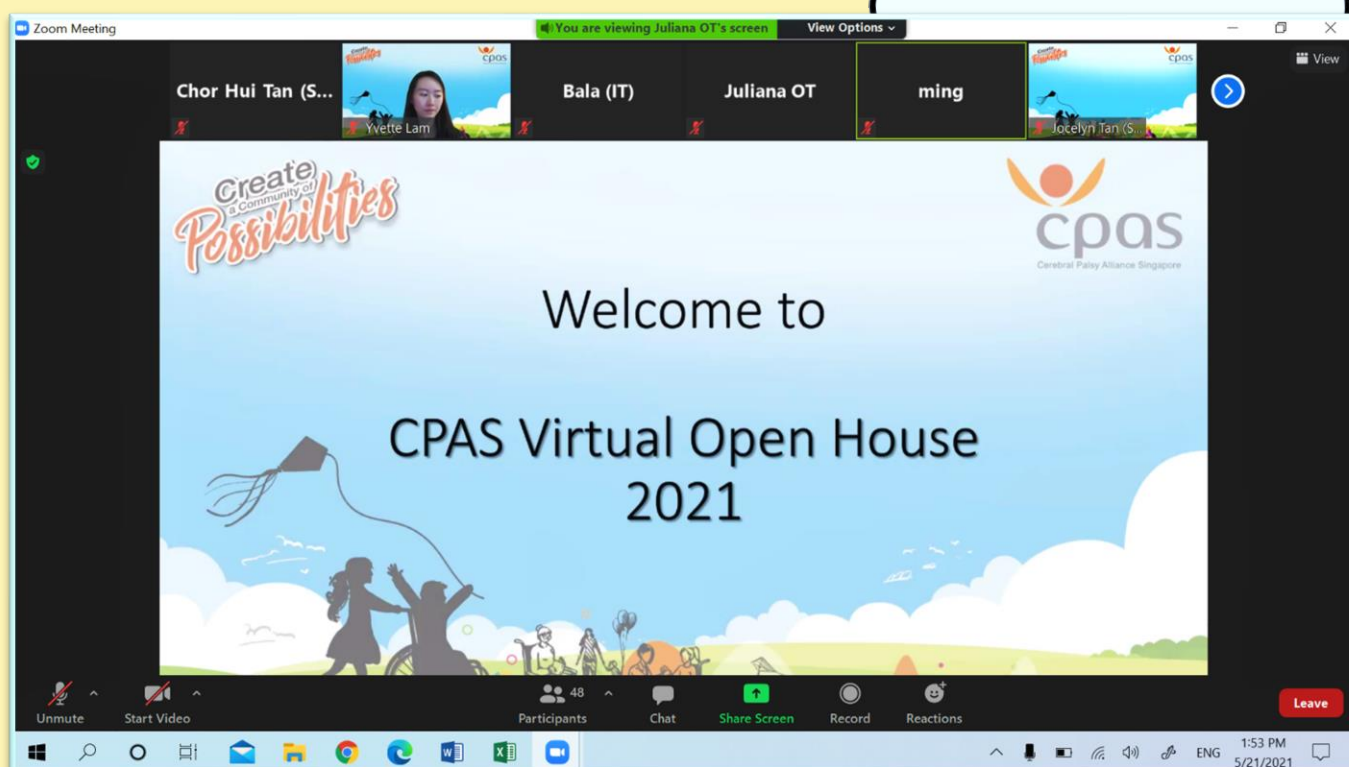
Zoom Meeting

You are viewing Juliana OT's screen

View Options

View

Chor Hui Tan (S...

Yvette Lam

Bala (IT)

Juliana OT

ming

Jocelyn Tan (S...

Create a Community of Possibilities

cpas

Cerebral Palsy Alliance Singapore

Welcome to

CPAS Virtual Open House 2021

Unmute

Start Video

48

Participants

Chat

Share Screen

Record

Reactions

Leave

ENG

1:53 PM

5/21/2021